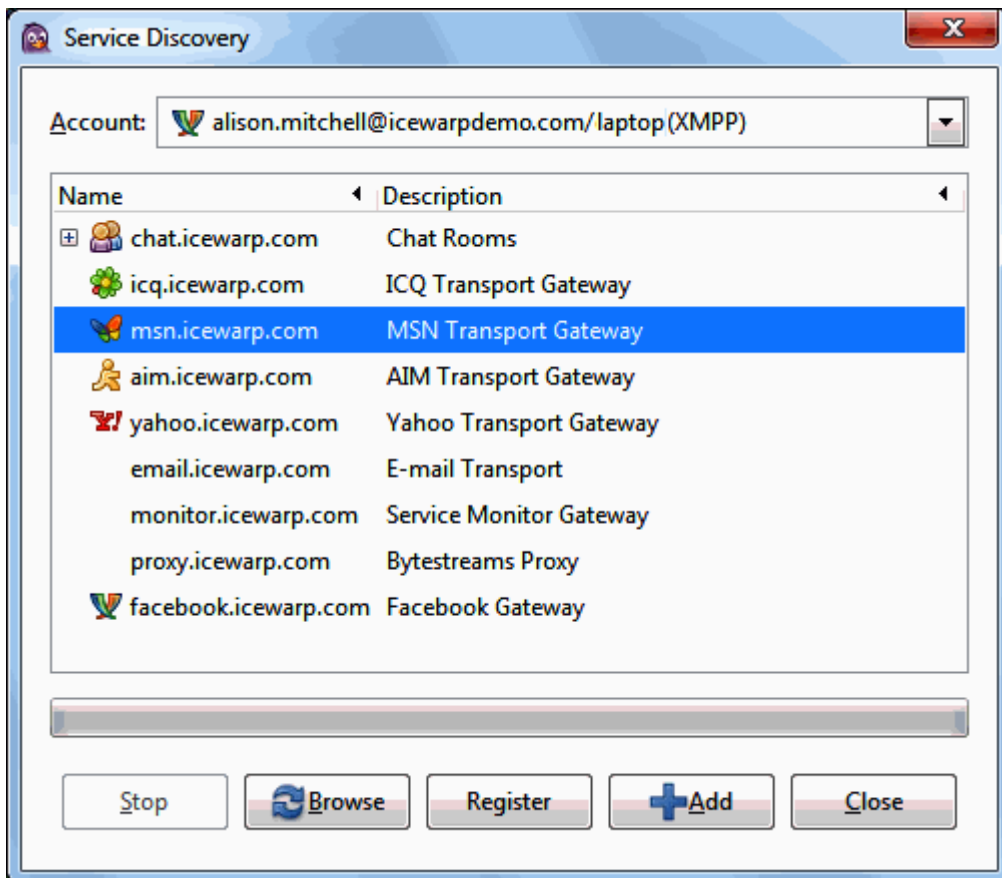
Service Discovery

Account: alison.mitchell@icewarpdemo.com/laptop (XMPP)

| Name | Description |
|---|---|
| chat.icewarp.com | Chat Rooms |
| icq.icewarp.com | ICQ Transport Gateway |
| msn.icewarp.com | MSN Transport Gateway |
| aim.icewarp.com | AIM Transport Gateway |
| yahoo.icewarp.com | Yahoo Transport Gateway |
| email.icewarp.com | E-mail Transport |
| monitor.icewarp.com | Service Monitor Gateway |
| proxy.icewarp.com | Bytestreams Proxy |
| facebook.icewarp.com | Facebook Gateway |

Stop Browse Register Add Close